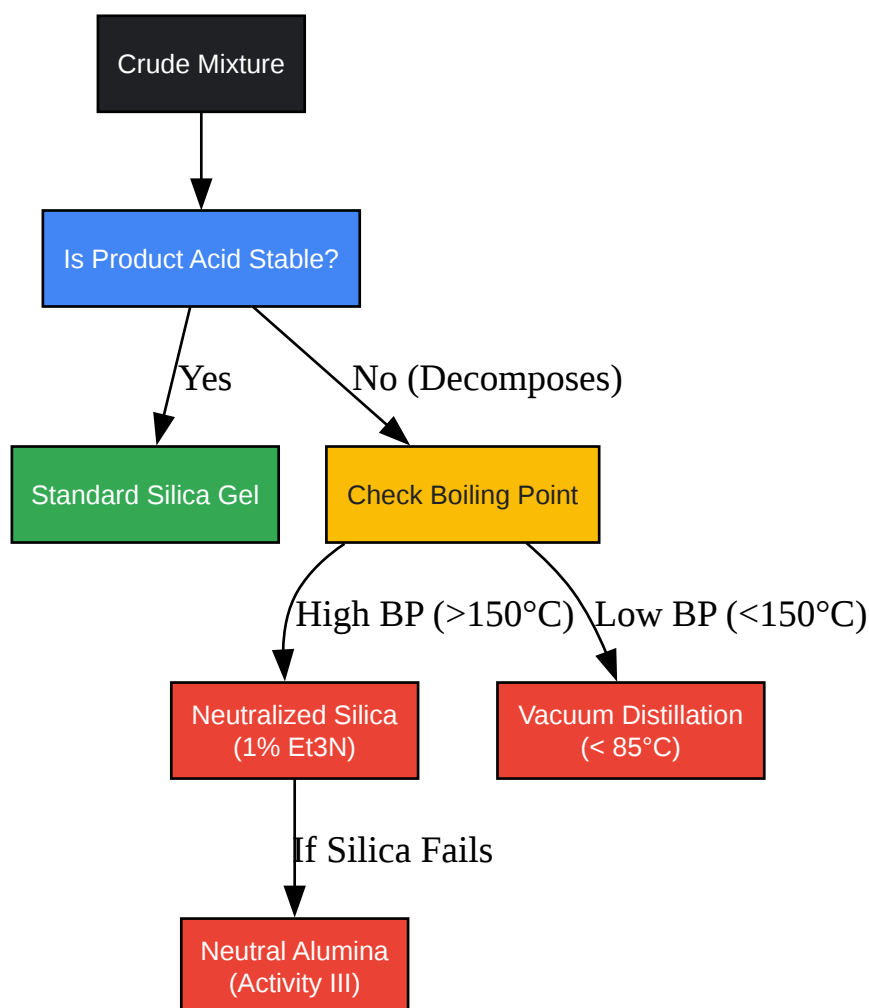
Crude Mixture

Is Product Acid Stable?

Yes

No (Decomposes)

Standard Silica Gel

Check Boiling Point

High BP (>150°C)

Low BP (<150°C)

Neutralized Silica
(1% Et3N)

Vacuum Distillation
(< 85°C)

If Silica Fails

Neutral Alumina
(Activity III)